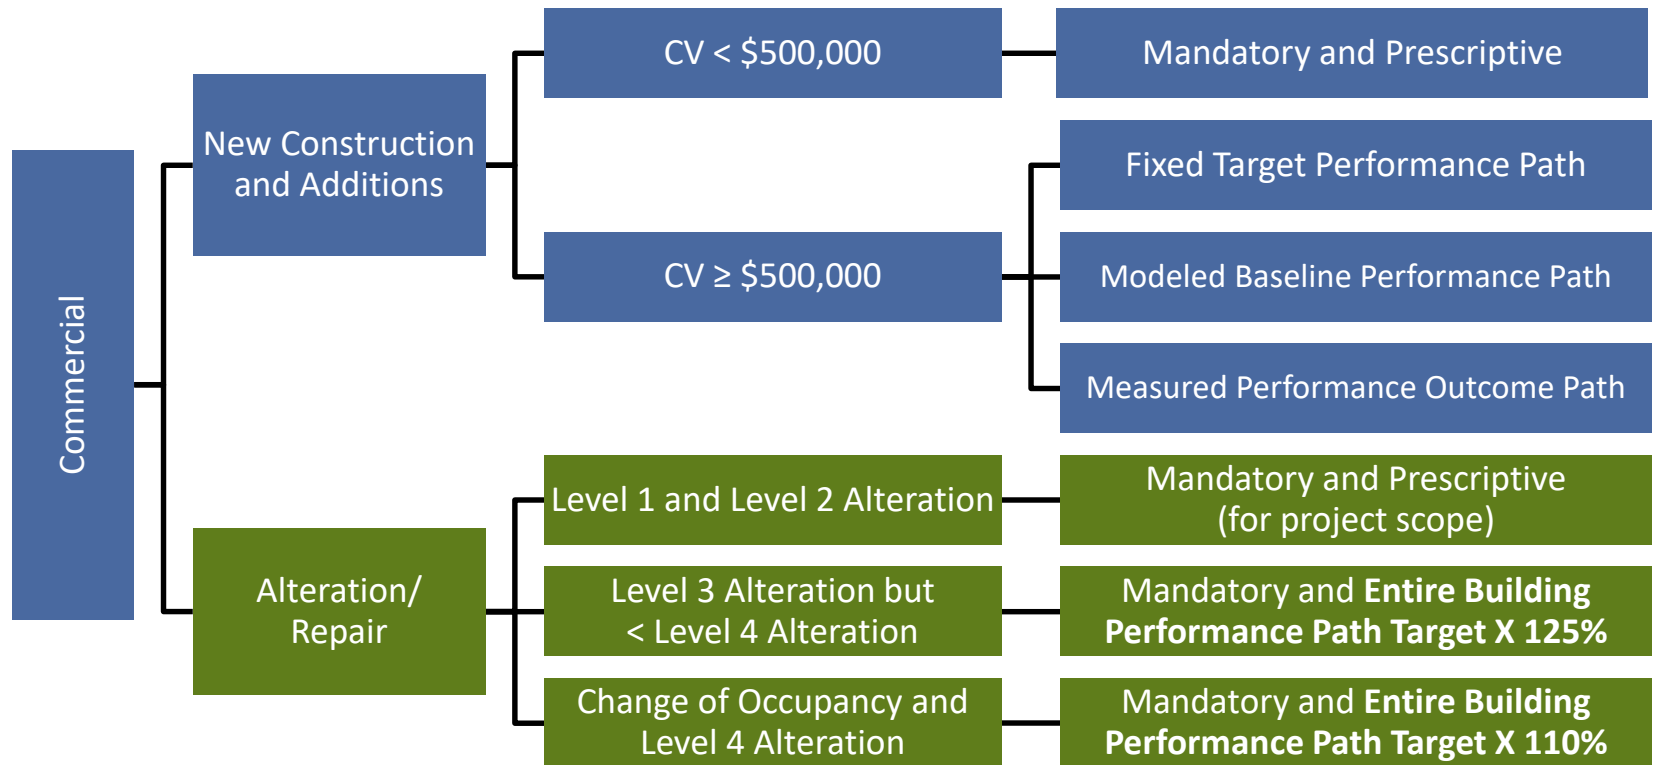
Commercial

New Construction and Additions

CV < \$500,000

Mandatory and Prescriptive

CV ≥ \$500,000

Fixed Target Performance Path

Modeled Baseline Performance Path

Measured Performance Outcome Path

Alteration/ Repair

Level 1 and Level 2 Alteration

Mandatory and Prescriptive (for project scope)

Level 3 Alteration but < Level 4 Alteration

Mandatory and Entire Building Performance Path Target X 125%

Change of Occupancy and Level 4 Alteration

Mandatory and Entire Building Performance Path Target X 110%